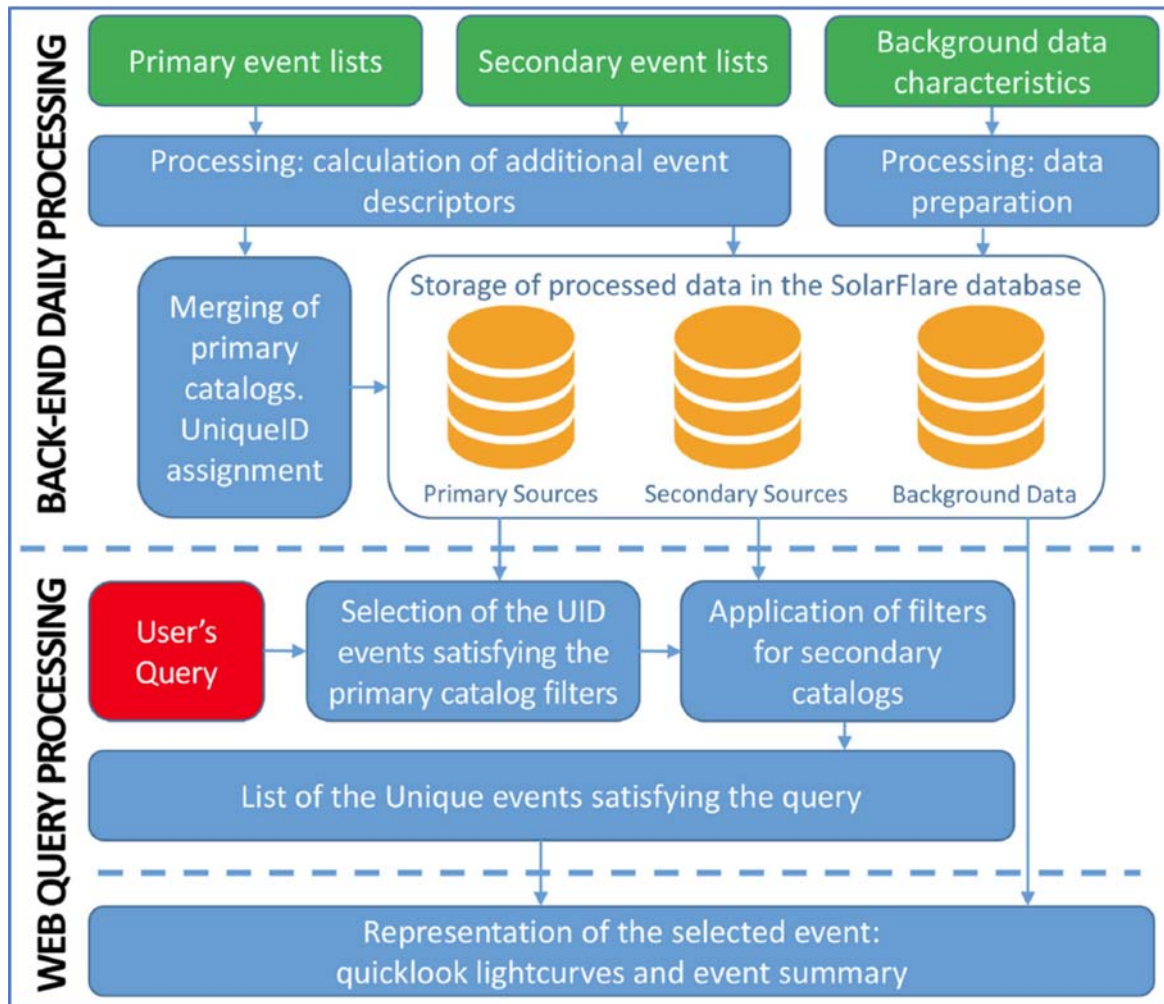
BACK-END DAILY PROCESSING

Primary event lists

Secondary event lists

Background data characteristics

Processing: calculation of additional event descriptors

Processing: data preparation

Merging of primary catalogs. UniqueID assignment

Storage of processed data in the SolarFlare database

Primary Sources

Secondary Sources

Background Data

WEB QUERY PROCESSING

User's Query

Selection of the UID events satisfying the primary catalog filters

Application of filters for secondary catalogs

List of the Unique events satisfying the query

Representation of the selected event: quicklook lightcurves and event summary